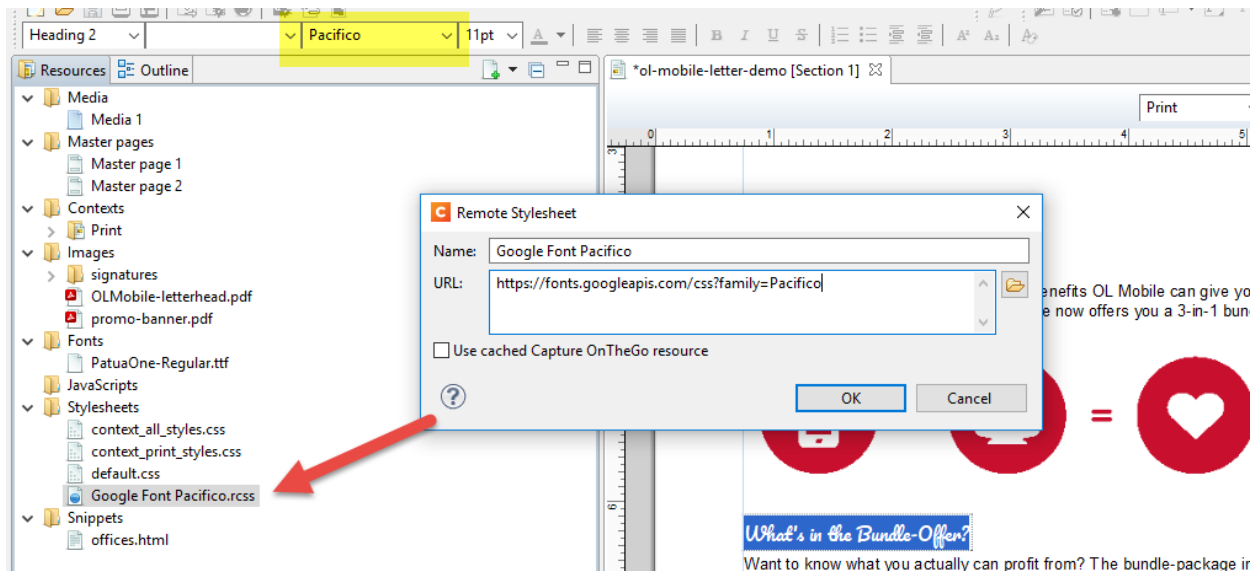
Heading 2
Pacifico
11pt
Resources
Outline
Media
Media 1
Master pages
Master page 1
Master page 2
Contexts
Print
Images
signatures
OLMobile-letterhead.pdf
promo-banner.pdf
Fonts
PatuaOne-Regular.ttf
JavaScripts
Stylesheets
context_all_styles.css
context_print_styles.css
default.css
Google Font Pacifico.rcss
Snippets
offices.html

*ol-mobile-letter-demo [Section 1]
Print

Remote Stylesheet
Name: Google Font Pacifico
URL: https://fonts.googleapis.com/css?family=Pacifico
Use cached Capture OnTheGo resource
OK
Cancel

enefits OL Mobile can give yo
e now offers you a 3-in-1 bun

=

What's in the Bundle-Offer?
Want to know what you actually can profit from? The bundle-package i